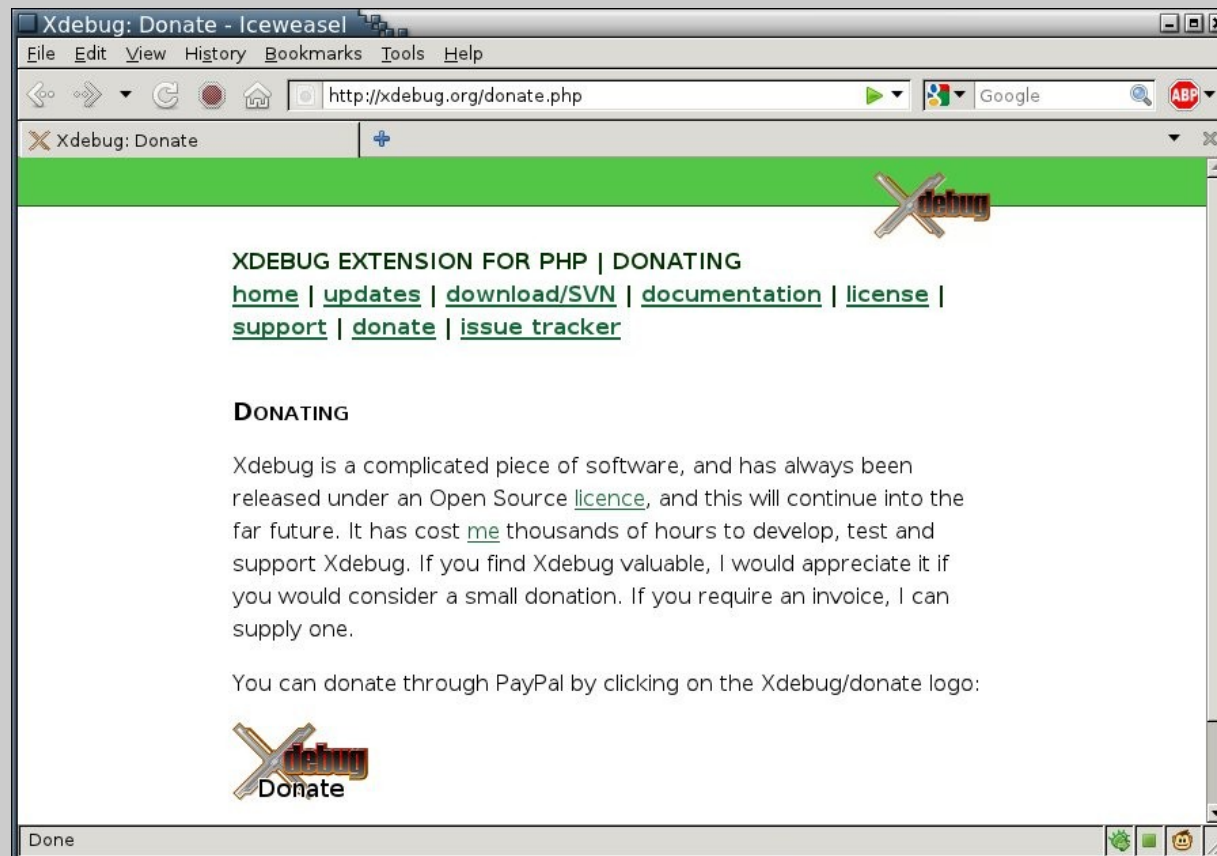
Xdebug: Donate - Iceweasel

File Edit View History Bookmarks Tools Help

http://xdebug.org/donate.php

Google

ABP

Xdebug: Donate

Xdebug

XDEBUG EXTENSION FOR PHP | DONATING
home | updates | download/SVN | documentation | license | support | donate | issue tracker

DONATING

Xdebug is a complicated piece of software, and has always been released under an Open Source licence, and this will continue into the far future. It has cost me thousands of hours to develop, test and support Xdebug. If you find Xdebug valuable, I would appreciate it if you would consider a small donation. If you require an invoice, I can supply one.

You can donate through PayPal by clicking on the Xdebug/donate logo:

Xdebug
Donate

Done